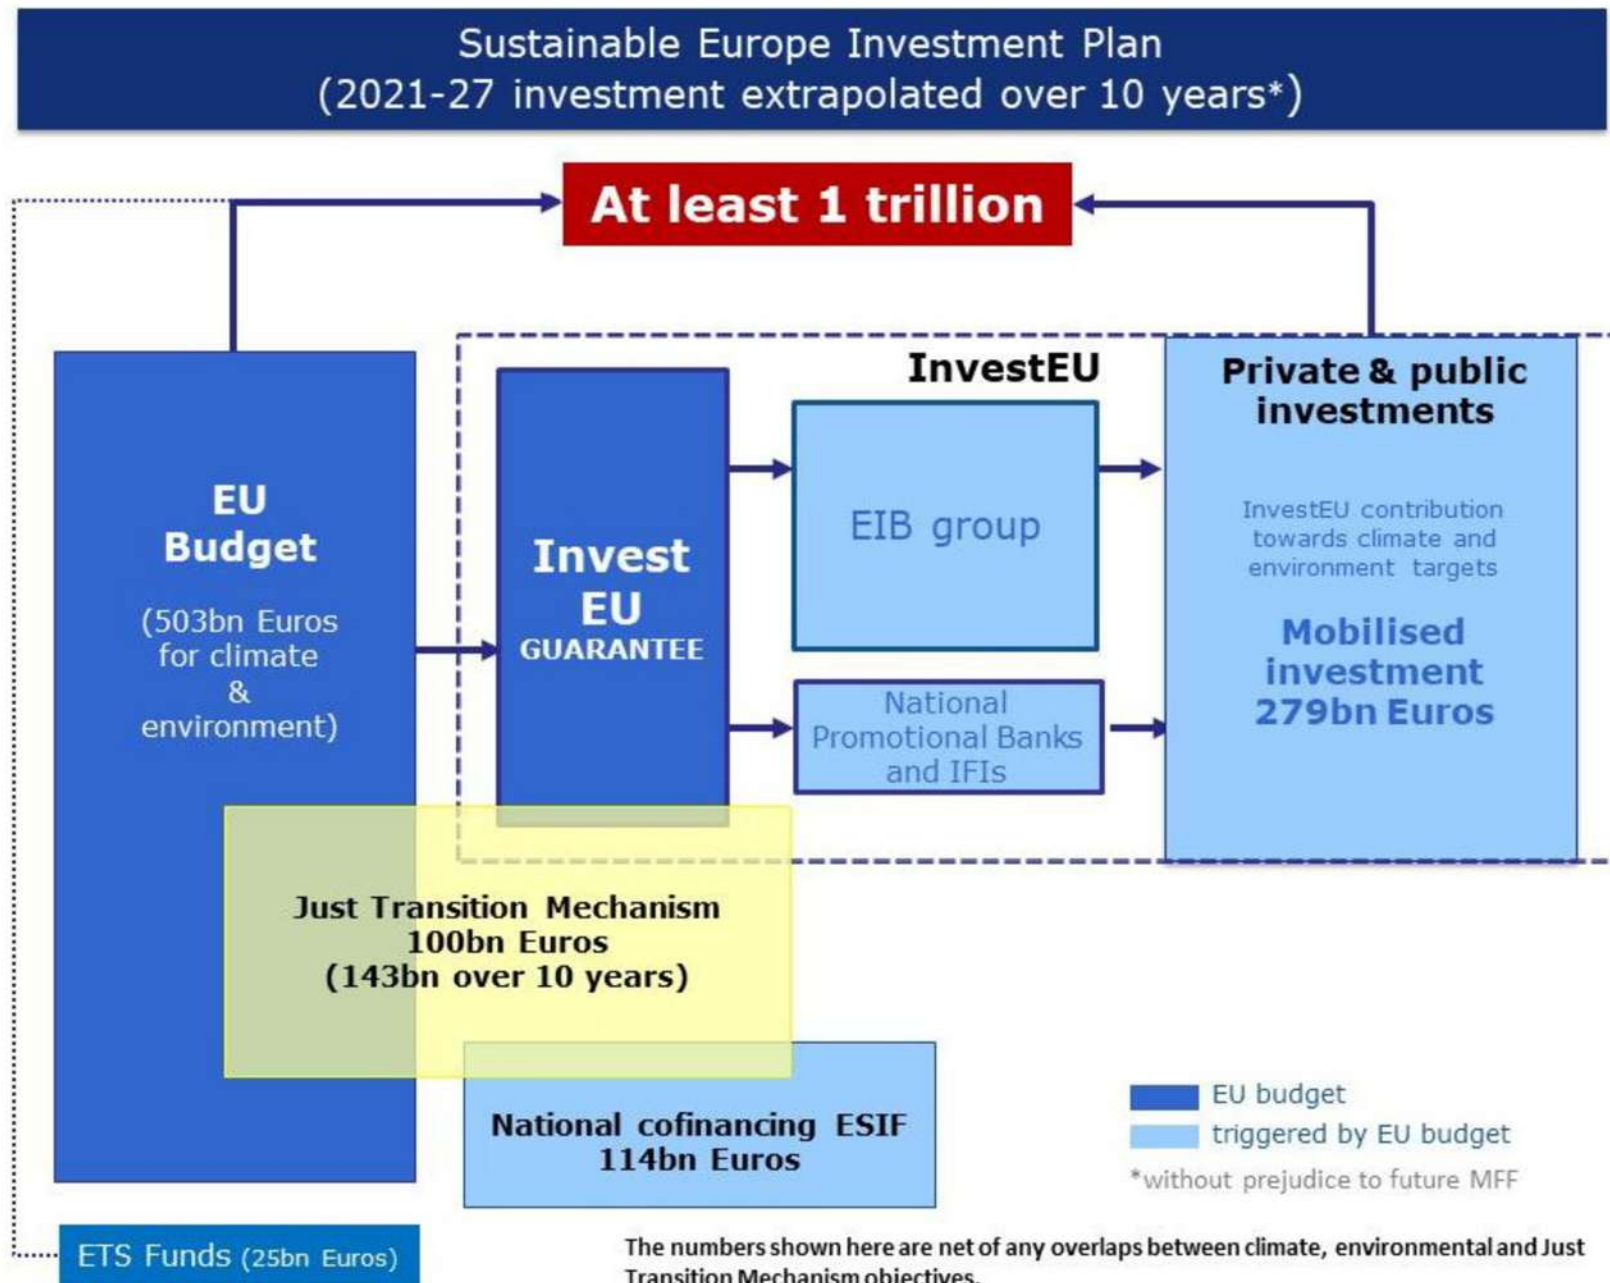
Sustainable Europe Investment Plan
(2021-27 investment extrapolated over 10 years*)

At least 1 trillion

EU Budget
(503bn Euros for climate & environment)

InvestEU

Invest EU GUARANTEE

EIB group

National Promotional Banks and IFIs

Private & public investments

InvestEU contribution towards climate and environment targets

Mobilised investment 279bn Euros

Just Transition Mechanism
100bn Euros
(143bn over 10 years)

National cofinancing ESIF
114bn Euros

EU budget
triggered by EU budget
*without prejudice to future MFF

ETS Funds (25bn Euros)

The numbers shown here are net of any overlaps between climate, environmental and Just Transition Mechanism objectives.